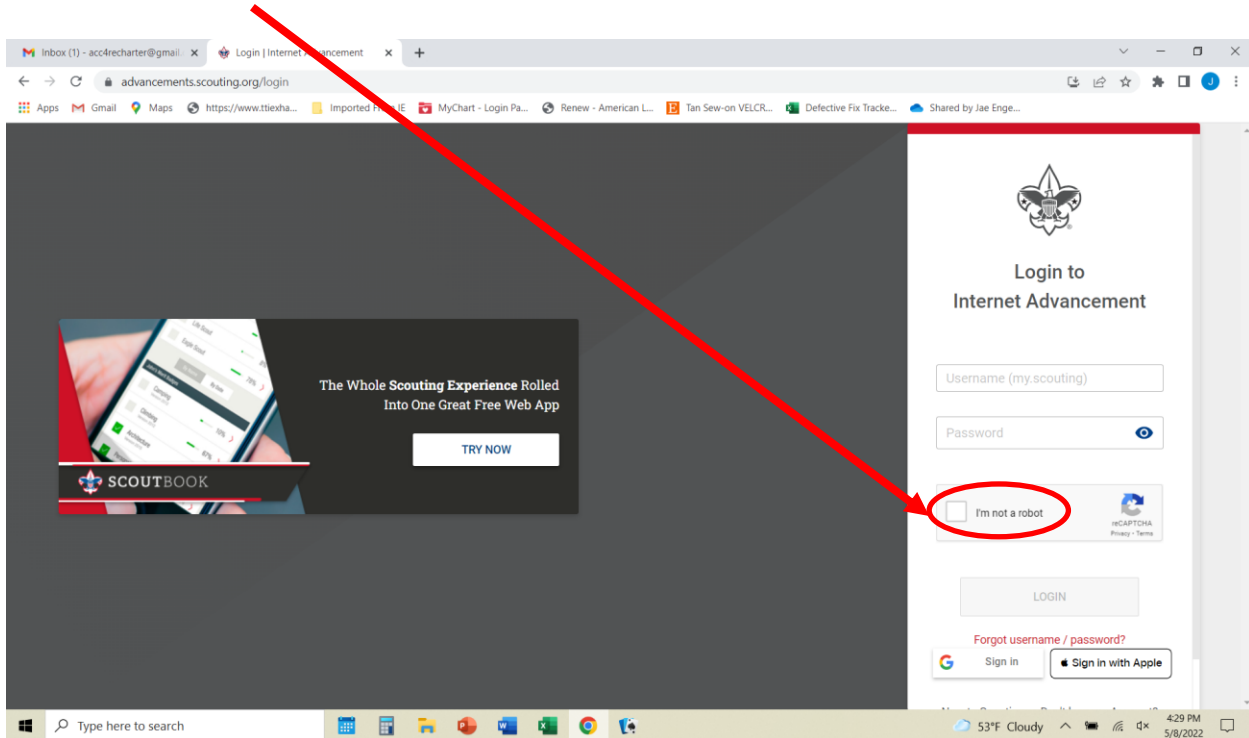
Inbox (1) - acc4recharter@gmail. ×
Login | Internet Advancement ×
+

advancements.scouting.org/login

Apps Gmail Maps https://www.ttiexha... Imported From IE MyChart - Login Pa... Renew - American L... Tan Sew-on VELCR... Defective Fix Tracke... Shared by Jae Enge...

The Whole Scouting Experience Rolled Into One Great Free Web App

TRY NOW

SCOUTBOOK

Login to
Internet Advancement

Username (my.scouting)

Password

I'm not a robot

reCAPTCHA
Privacy - Terms

LOGIN

Forgot username / password?

Sign in

Sign in with Apple

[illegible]

Type here to search

53°F Cloudy

4:29 PM
5/8/2022